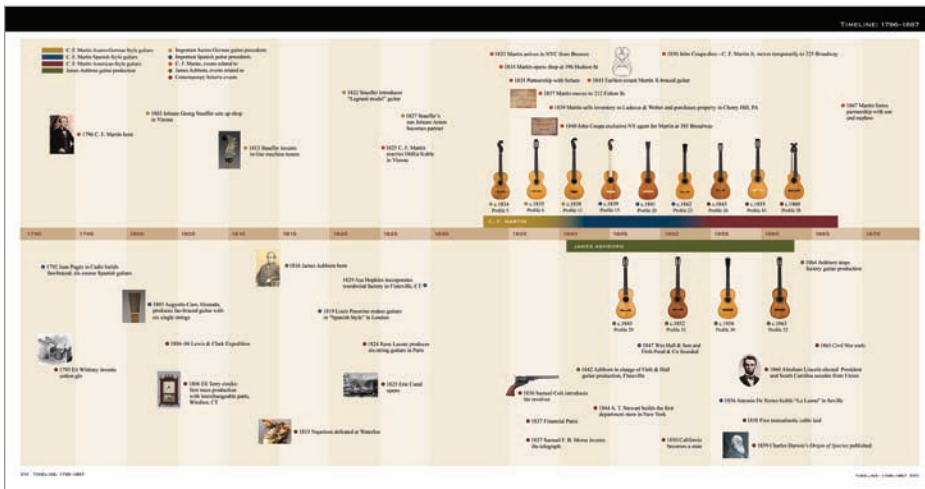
TIMELINE: 1796–1867

C. F. Martin Austro/German Style guitars
C. F. Martin Spanish Style guitars
C. F. Martin American Style guitars
James Ashborn guitar production
Important Austro/German guitar precedents
Important Spanish guitar precedents
C. F. Martin, events related to
James Ashborn, events related to
Contemporary historic events

1796 C. F. Martin born
1803 Johann Georg Stauffer sets up shop in Vienna
1813 Stauffer invents in-line machine heads
1822 Stauffer introduces "Legnani model" guitar
1825 C. F. Martin married Ottilia Kühle in Vienna
1827 Stauffer's son Johann Anton becomes partner
1833 Martin arrives in NYC from Bremen
1834 Martin opens shop at 196 Hudson St
1838 Partnership with Schatz
1838 Martin moves to 212 Fulton St
1839 Martin sells inventory to Ludecus & Wolter and purchases property in Cherry Hill, PA
1840 John Coupa exclusive NY agent for Martin at 385 Broadway
1843 Earliest extant Martin X-braced guitar
1850 John Coupa dies—C. F. Martin Jr. moves temporarily to 225 Broadway
1867 Martin forms partnership with son and nephew

c.1834 Profile 5
c.1835 Profile 6
c.1838 Profile 11
c.1839 Profile 15
c.1841 Profile 20
c.1842 Profile 23
c.1843 Profile 26
c.1855 Profile 43
c.1860 Profile 28

1790 1795 1800 1805 1810 1815 1820 1825 1830 1835 1840 1845 1850 1855 1860 1865 1870
C. F. MARTIN
JAMES ASHBORN

1792 Jose Pagés in Cádiz builds fan-braced, six-course Spanish guitars
1793 Eli Whitney invents cotton gin
1803 Augustin Caro, Granada, produces fan-braced guitar with six single strings
1804-06 Lewis & Clark Expedition
1806 Eli Terry clocks: first mass production with interchangeable parts, Windsor, CT
1815 Napoleon defeated at Waterloo
1816 James Ashborn born
1819 Louis Panormo makes guitars in "Spanish Style" in London
1825 Erie Canal opens
1826 Rene Lacote produces six-string guitars in Paris
1829 Asa Hopkins incorporates woodwind factory in Fitzerville, CT
1836 Samuel Colt introduces the revolver
1837 Financial Panic
1837 Samuel F. B. Morse invents the telegraph
1842 Ashborn in charge of Firth & Hall guitar production, Fitzerville
1844 A. T. Stewart builds the first department store in New York
1847 Wm Hall & Son and Firth Pond & Co founded
1850 California becomes a state
c.1845 Profile 29
c.1852 Profile 31
c.1856 Profile 30
c.1863 Profile 32
1856 Antonio De Torres builds "La Leona" in Seville
1858 First transatlantic cable laid
1859 Charles Darwin's Origin of Species published
1860 Abraham Lincoln elected President and South Carolina secedes from Union
1864 Ashborn stops factory guitar production
1865 Civil War ends

270 TIMELINE: 1796–1867
TIMELINE: 1796–1867 271